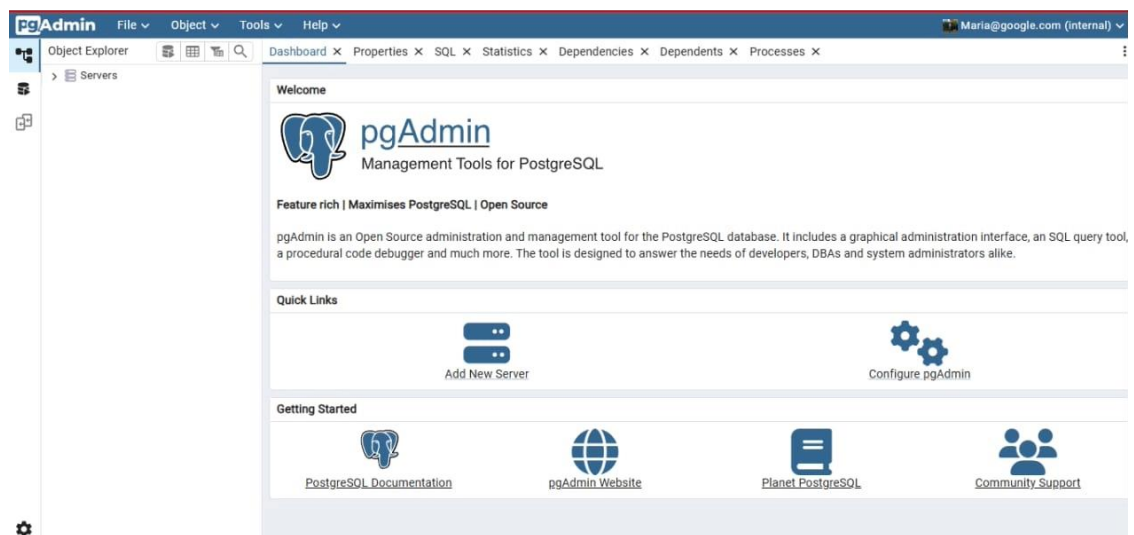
pgAdmin File ∨ Object ∨ Tools ∨ Help ∨

Maria@google.com (internal) ∨

Object Explorer

> Servers

Dashboard × Properties × SQL × Statistics × Dependencies × Dependents × Processes ×

Welcome

pgAdmin

Management Tools for PostgreSQL

Feature rich | Maximises PostgreSQL | Open Source

pgAdmin is an Open Source administration and management tool for the PostgreSQL database. It includes a graphical administration interface, an SQL query tool, a procedural code debugger and much more. The tool is designed to answer the needs of developers, DBAs and system administrators alike.

Quick Links

Add New Server

Configure pgAdmin

Getting Started

PostgreSQL Documentation

pgAdmin Website

Planet PostgreSQL

Community Support